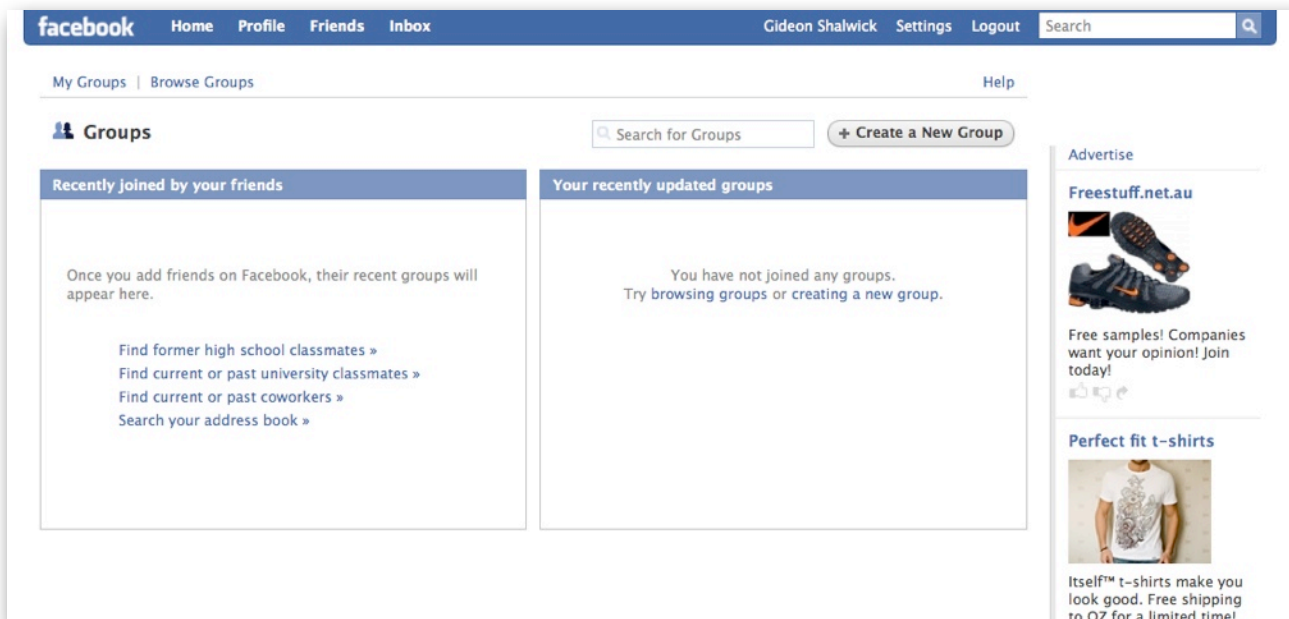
facebook Home Profile Friends Inbox Gideon Shalwick Settings Logout Search

My Groups | Browse Groups Help

Groups

Search for Groups

+ Create a New Group

Recently joined by your friends

Once you add friends on Facebook, their recent groups will appear here.

Find former high school classmates »
Find current or past university classmates »
Find current or past coworkers »
Search your address book »

Your recently updated groups

You have not joined any groups.
Try browsing groups or creating a new group.

Advertise

Freestuff.net.au

Free samples! Companies want your opinion! Join today!

Perfect fit t-shirts

Itself™ t-shirts make you look good. Free shipping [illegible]